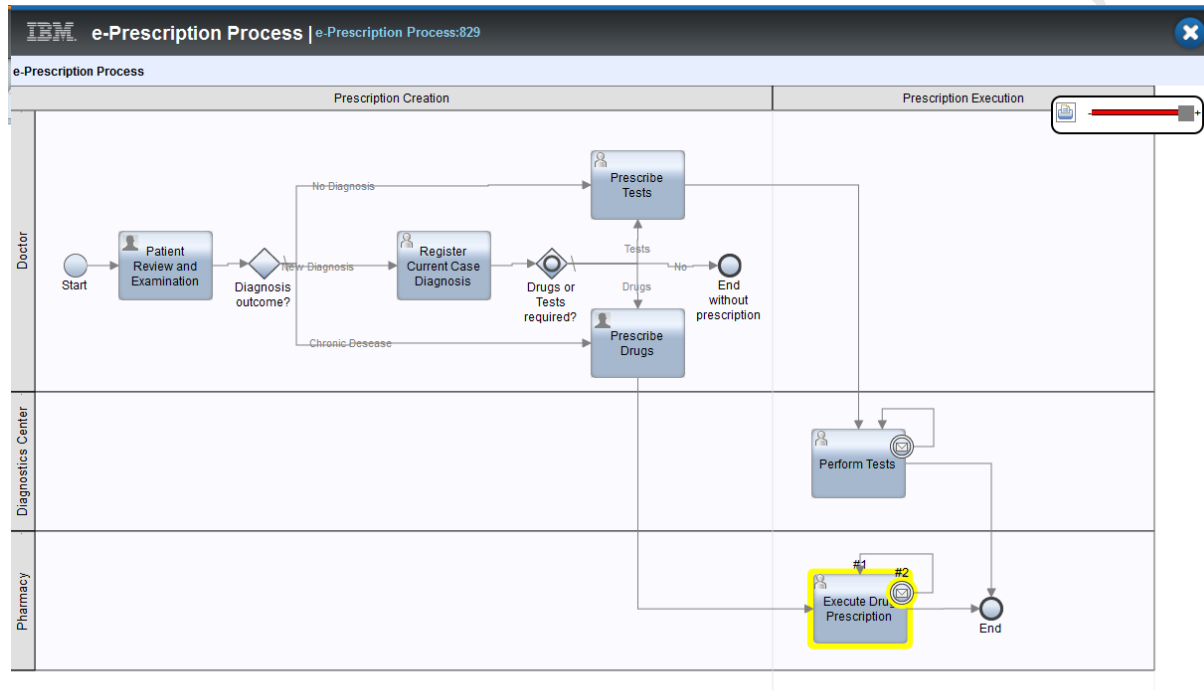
IBM e-Prescription Process | e-Prescription Process:829

e-Prescription Process

Prescription Creation

Prescription Execution

Doctor

Start

Patient Review and Examination

Diagnosis outcome?

No Diagnosis

New Diagnosis

Chronic Desease

Register Current Case Diagnosis

Drugs or Tests required?

Prescribe Tests

Tests

Drugs

No

End without prescription

Prescribe Drugs

Diagnostics Center

Perform Tests

Pharmacy

#1

#2

Execute Drug Prescription

End